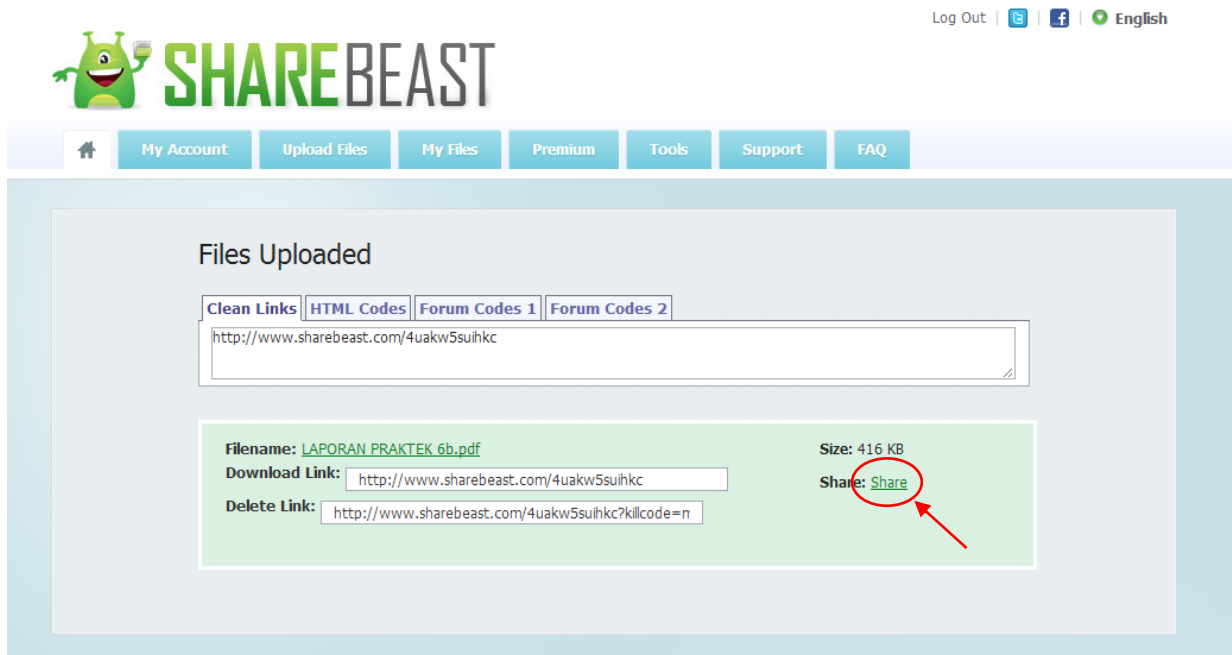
Log Out | | | English

SHAREBEAST

My Account Upload Files My Files Premium Tools Support FAQ

Files Uploaded

Clean Links HTML Codes Forum Codes 1 Forum Codes 2

http://www.sharebeast.com/4uakw5suihkc

Filename: LAPORAN PRAKTEK 6b.pdf
Download Link: http://www.sharebeast.com/4uakw5suihkc
Delete Link: http://www.sharebeast.com/4uakw5suihkc?killcode=n

Size: 416 KB
Share: Share